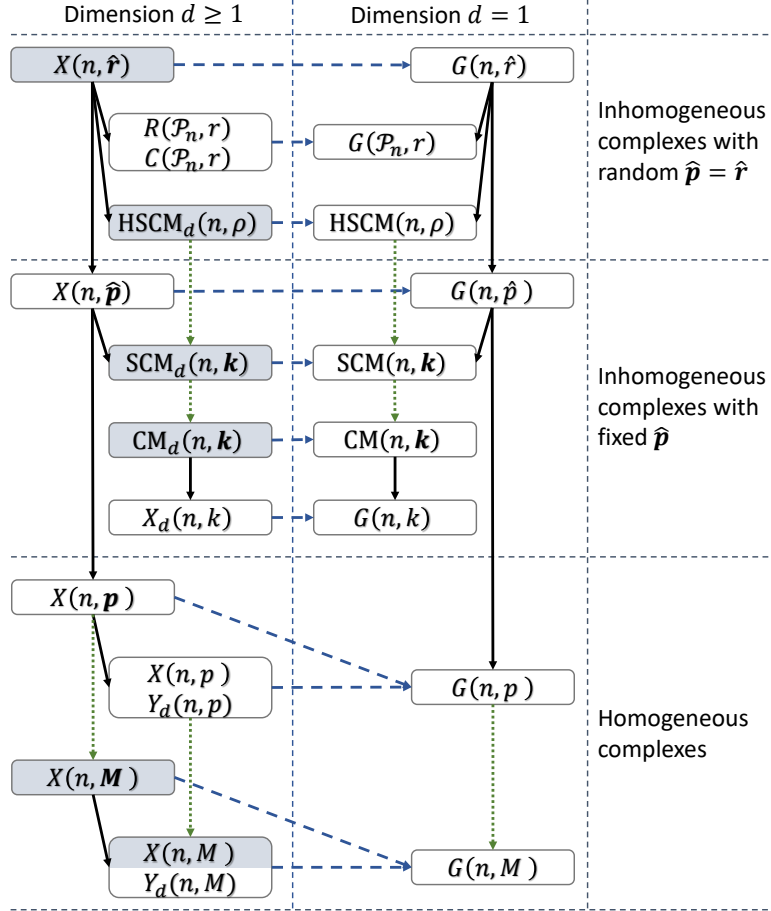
Dimension $d \geq 1$

Dimension $d = 1$

$X(n, \hat{\boldsymbol{r}})$

$G(n, \hat{r})$

$R(\mathcal{P}_n, r)$
$C(\mathcal{P}_n, r)$

$G(\mathcal{P}_n, r)$

Inhomogeneous complexes with random $\hat{\boldsymbol{p}} = \hat{\boldsymbol{r}}$

$\mathrm{HSCM}_d(n, \rho)$

$\mathrm{HSCM}(n, \rho)$

$X(n, \hat{\boldsymbol{p}})$

$G(n, \hat{p})$

$\mathrm{SCM}_d(n, \boldsymbol{k})$

$\mathrm{SCM}(n, \boldsymbol{k})$

Inhomogeneous complexes with fixed $\hat{\boldsymbol{p}}$

$\mathrm{CM}_d(n, \boldsymbol{k})$

$\mathrm{CM}(n, \boldsymbol{k})$

$X_d(n, k)$

$G(n, k)$

$X(n, \boldsymbol{p})$

$X(n, p)$
$Y_d(n, p)$

$G(n, p)$

Homogeneous complexes

$X(n, \boldsymbol{M})$

$X(n, M)$
$Y_d(n, M)$

$G(n, M)$